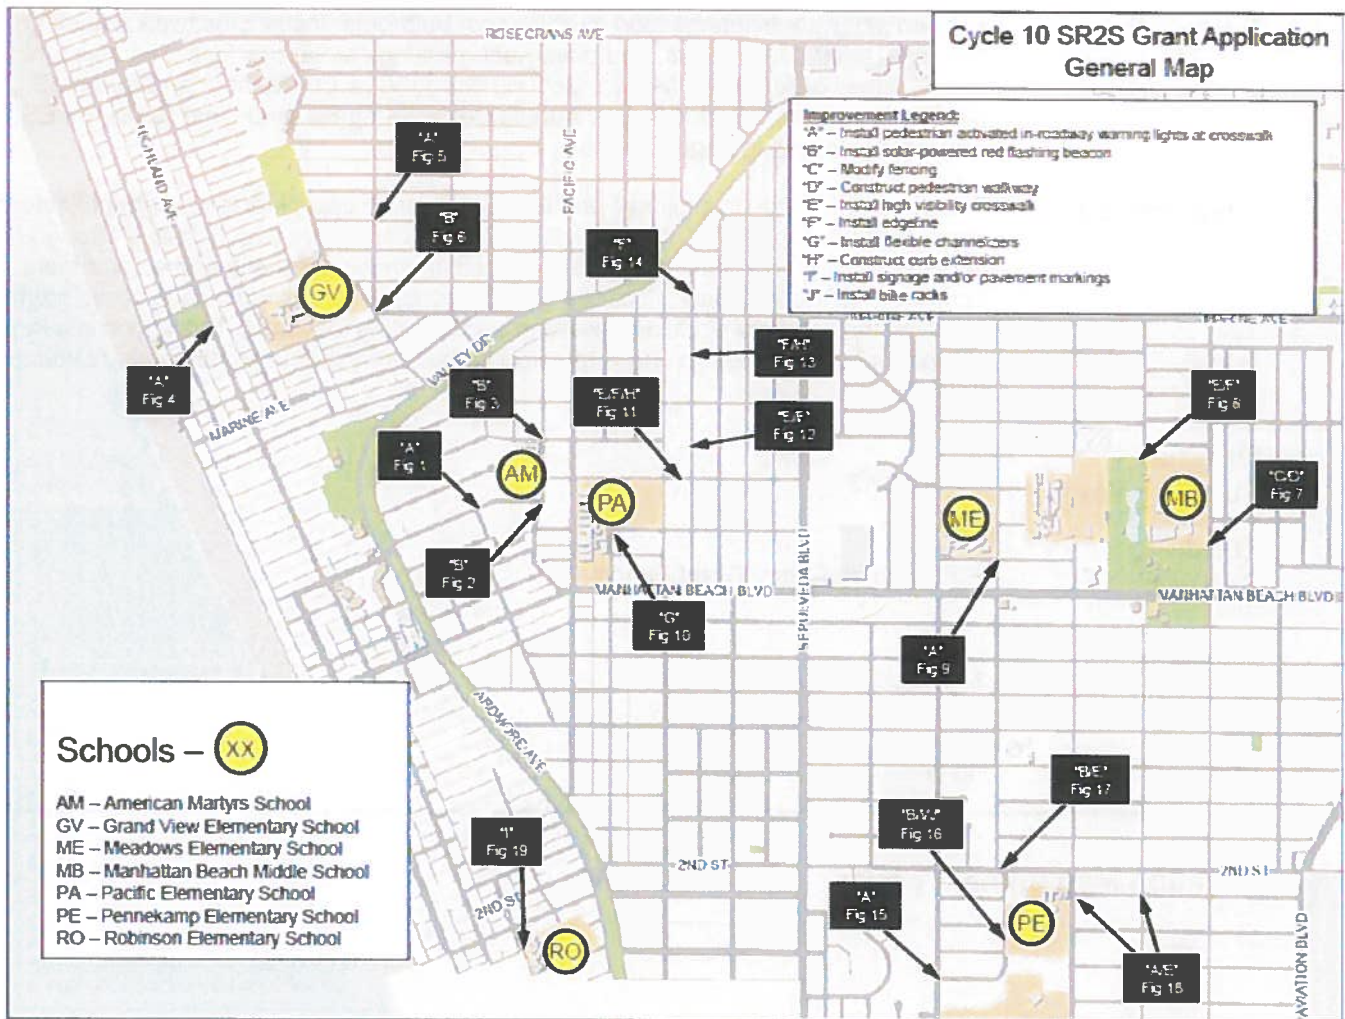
Cycle 10 SR2S Grant Application
General Map

Improvement Legend:
"A" – Install pedestrian activated in-roadway warning lights at crosswalk
"B" – Install solar-powered red flashing beacon
"C" – Modify fencing
"D" – Construct pedestrian walkway
"E" – Install high visibility crosswalk
"F" – Install edgeline
"G" – Install flexible channelizers
"H" – Construct curb extension
"I" – Install signage and/or pavement markings
"J" – Install bike racks

ROSECRANS AVE
HIGHLAND AVE
PACIFIC AVE
VALLEY DR
MARINE AVE
MANHATTAN BEACH BLVD
SEPULVEDA BLVD
ARDMORE AVE
2ND ST
AVIATION BLVD

"A" Fig 5
"B" Fig 6
"F" Fig 14
"A" Fig 4
"B" Fig 3
"E,F,H" Fig 11
"F,H" Fig 13
"E,F" Fig 12
"E,F" Fig 8
"C,D" Fig 7
"A" Fig 1
"B" Fig 2
"G" Fig 10
"A" Fig 9
"B,E" Fig 17
"B,J" Fig 16
"I" Fig 19
"A" Fig 15
"A,E" Fig 18

GV
AM
PA
ME
MB
PE
RO

Schools – XX
AM – American Martyrs School
GV – Grand View Elementary School
ME – Meadows Elementary School
MB – Manhattan Beach Middle School
PA – Pacific Elementary School
PE – Pennekamp Elementary School
RO – Robinson Elementary School